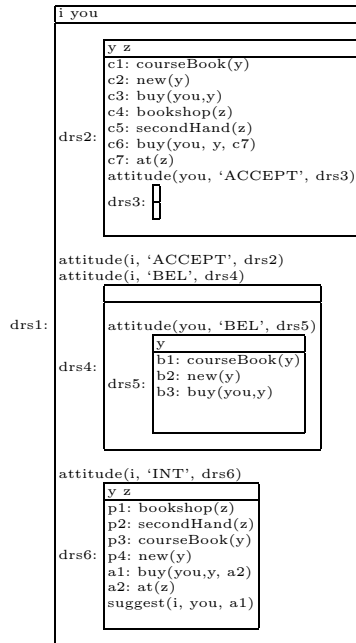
i you

drs1:

drs2:

y z
c1: courseBook(y)
c2: new(y)
c3: buy(you,y)
c4: bookshop(z)
c5: secondHand(z)
c6: buy(you, y, c7)
c7: at(z)
attitude(you, 'ACCEPT', drs3)

drs3:

attitude(i, 'ACCEPT', drs2)
attitude(i, 'BEL', drs4)

drs4:

attitude(you, 'BEL', drs5)

drs5:

y
b1: courseBook(y)
b2: new(y)
b3: buy(you,y)

attitude(i, 'INT', drs6)

drs6:

y z
p1: bookshop(z)
p2: secondHand(z)
p3: courseBook(y)
p4: new(y)
a1: buy(you,y, a2)
a2: at(z)
suggest(i, you, a1)